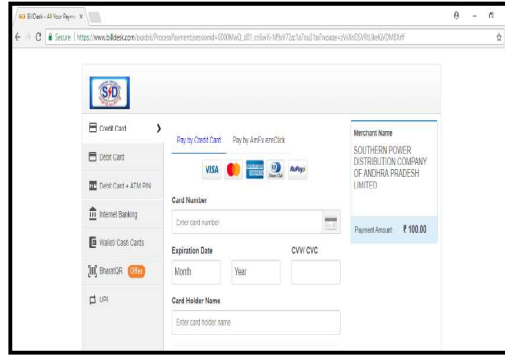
BillDesk - All Your Paym ×

Secure | https://www.billdesk.com/pgidsk/ProcessPayment?wpsessionid=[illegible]

SPD

Credit Card

Debit Card

Debit Card + ATM PIN

Internet Banking

Wallet/ Cash Cards

BharatQR Offer

UPI

Pay by Credit Card    Pay by AmEx ezeClick

VISA    RuPay

Card Number

Enter card number

Expiration Date    CVV/ CVC

Month    Year

Card Holder Name

Enter card holder name

Merchant Name

SOUTHERN POWER DISTRIBUTION COMPANY OF ANDHRA PRADESH LIMITED

Payment Amount: ₹ 100.00